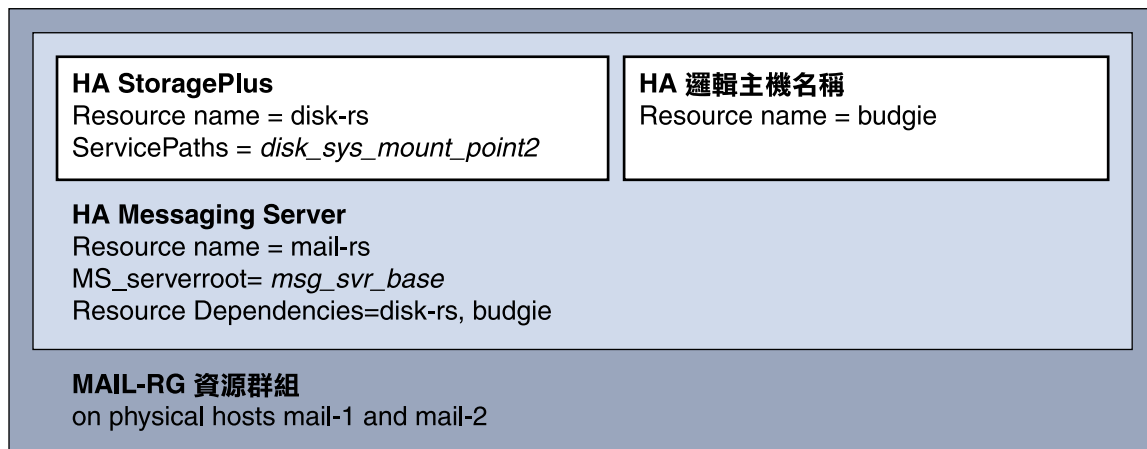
HA StoragePlus
Resource name = disk-rs
ServicePaths = *disk_sys_mount_point2*

HA 邏輯主機名稱
Resource name = budgie

HA Messaging Server
Resource name = mail-rs
MS_serverroot= *msg_svr_base*
Resource Dependencies=disk-rs, budgie

MAIL-RG 資源群組
on physical hosts mail-1 and mail-2